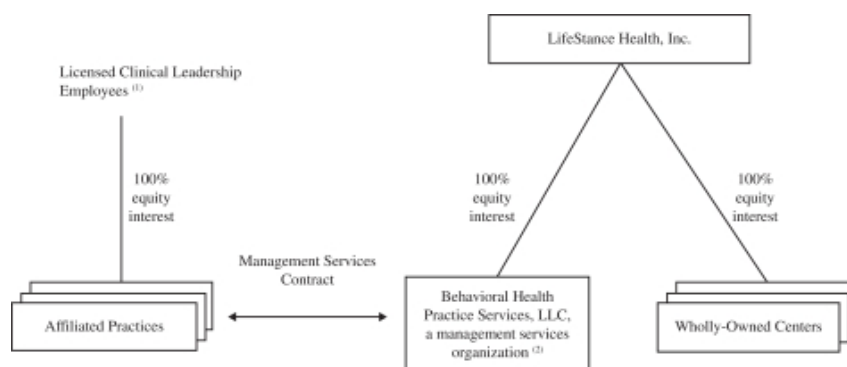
LifeStance Health, Inc.

Licensed Clinical Leadership Employees $^{(1)}$

100% equity interest

100% equity interest

100% equity interest

Management Services Contract

Affiliated Practices

Behavioral Health Practice Services, LLC, a management services organization $^{(2)}$

Wholly-Owned Centers